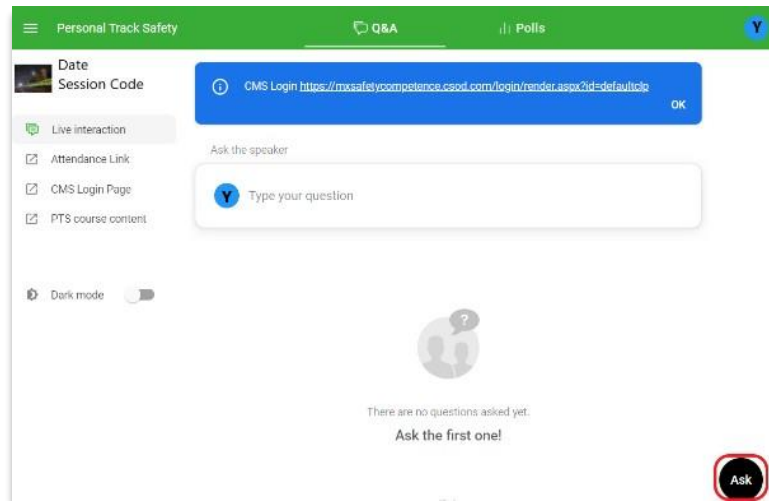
Personal Track Safety

Q&A

Polls

Y

Date
Session Code

Live interaction

Attendance Link

CMS Login Page

PTS course content

Dark mode

CMS Login https://mxsafetycompetence.csod.com/login/render.aspx?id=defaultclp

OK

Ask the speaker

Y Type your question

There are no questions asked yet.

Ask the first one!

Ask